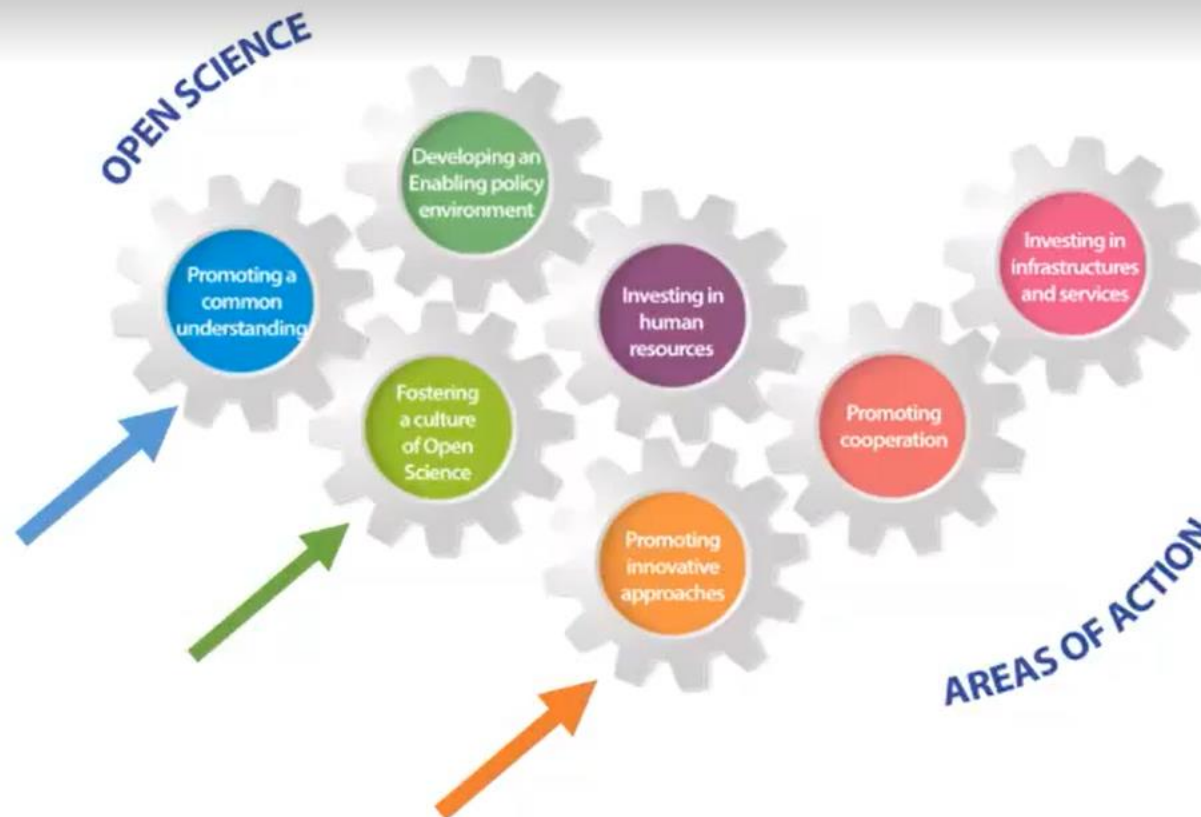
OPEN SCIENCE

Developing an Enabling policy environment

Promoting a common understanding

Investing in human resources

Investing in infrastructures and services

Fostering a culture of Open Science

Promoting cooperation

Promoting innovative approaches

AREAS OF ACTION